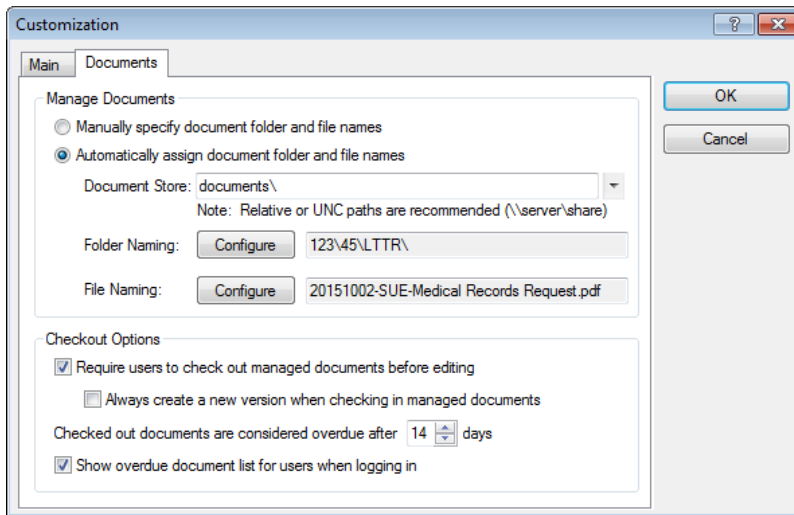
Customization

?

Main

Documents

Manage Documents

Manually specify document folder and file names

Automatically assign document folder and file names

Document Store: documents\

Note: Relative or UNC paths are recommended (\\server\share)

Folder Naming: Configure 123\45\LTTR\

File Naming: Configure 20151002-SUE-Medical Records Request.pdf

Checkout Options

Require users to check out managed documents before editing

Always create a new version when checking in managed documents

Checked out documents are considered overdue after 14 days

Show overdue document list for users when logging in

OK

Cancel